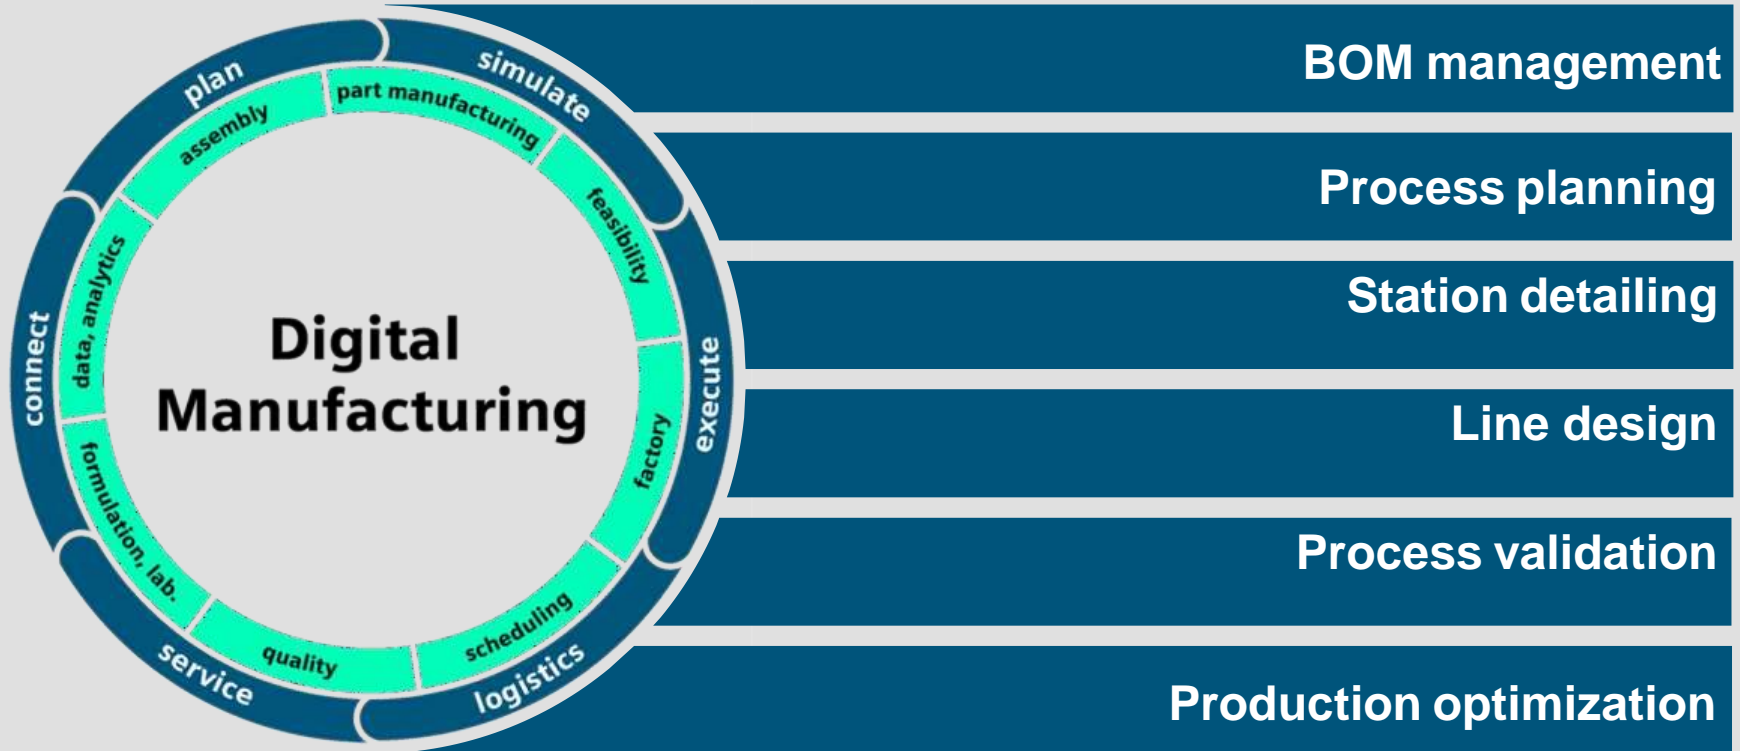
Digital Manufacturing

plan
simulate
execute
logistics
service
connect

part manufacturing
feasibility
factory
scheduling
quality
formulation, lab.
data, analytics
assembly

BOM management

Process planning

Station detailing

Line design

Process validation

Production optimization